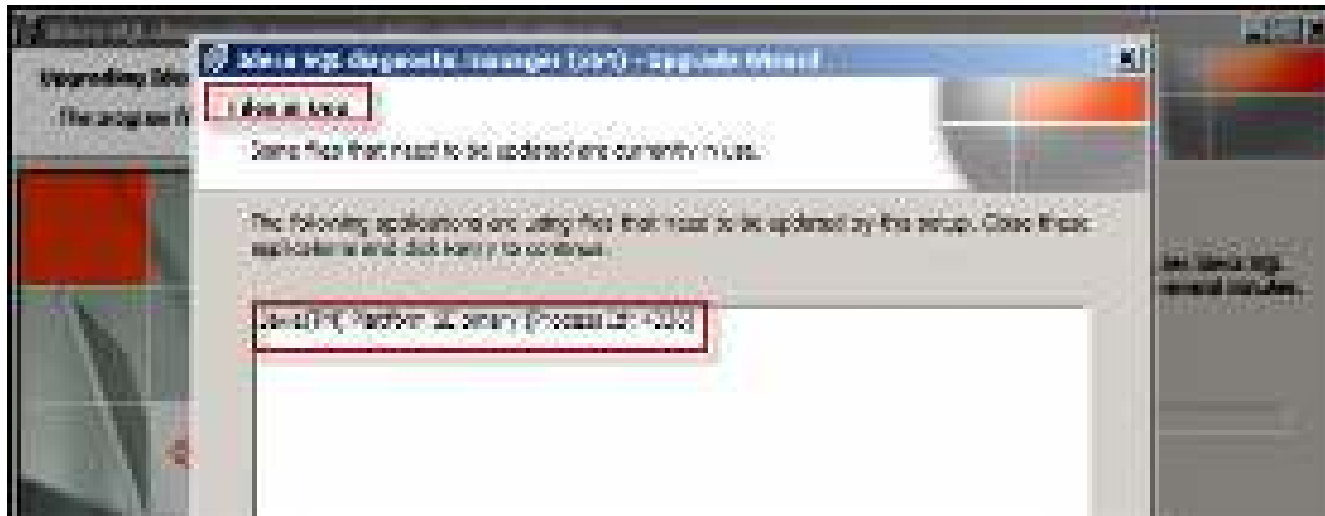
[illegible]

Upgrading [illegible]

The program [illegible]

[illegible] - Upgrade Wizard

Files in Use

Some files that need to be updated are currently in use.

The following applications are using files that need to be updated by this setup. Close these applications and click Retry to continue.

Java(TM) Platform SE binary (Process Id: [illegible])

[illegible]

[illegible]